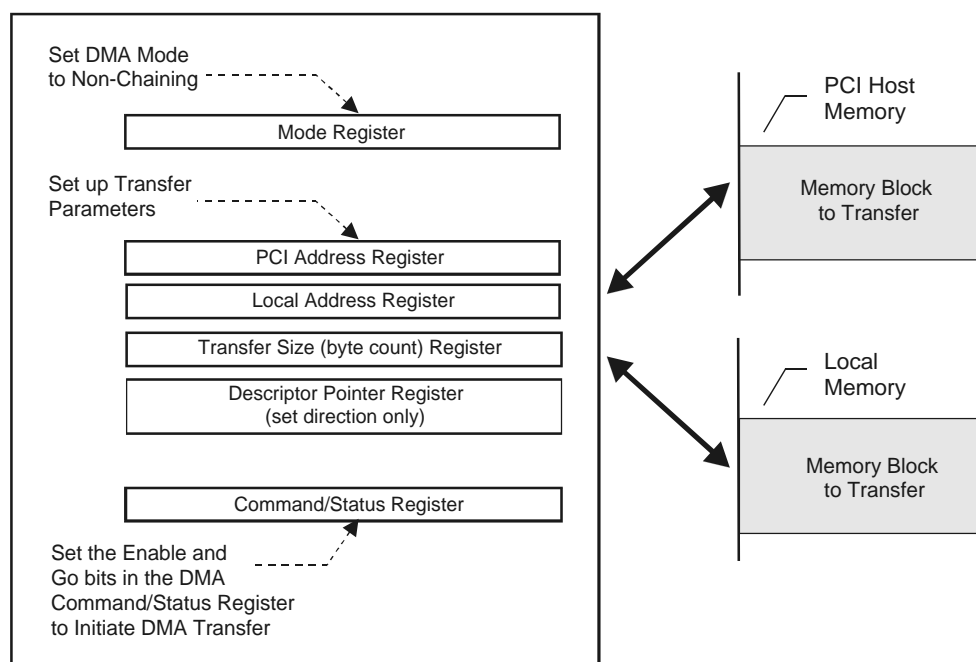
Set DMA Mode to Non-Chaining

Mode Register

Set up Transfer Parameters

PCI Address Register

Local Address Register

Transfer Size (byte count) Register

Descriptor Pointer Register (set direction only)

Command/Status Register

Set the Enable and Go bits in the DMA Command/Status Register to Initiate DMA Transfer

PCI Host Memory

Memory Block to Transfer

Local Memory

Memory Block to Transfer